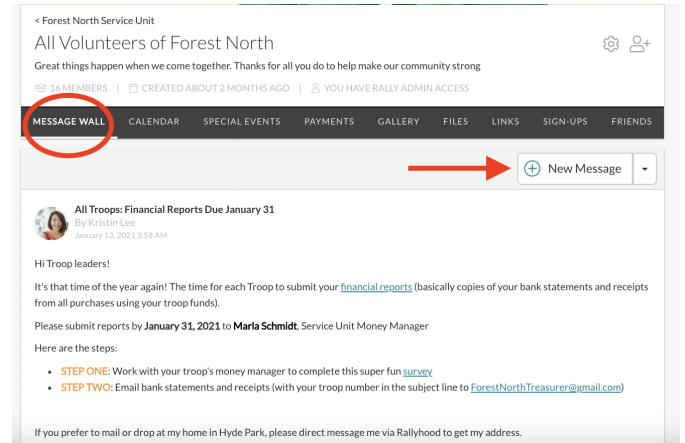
< Forest North Service Unit

All Volunteers of Forest North

Great things happen when we come together. Thanks for all you do to help make our community strong

16 MEMBERS | CREATED ABOUT 2 MONTHS AGO | YOU HAVE RALLY ADMIN ACCESS

MESSAGE WALL CALENDAR SPECIAL EVENTS PAYMENTS GALLERY FILES LINKS SIGN-UPS FRIENDS

New Message

All Troops: Financial Reports Due January 31
By Kristin Lee
January 13, 2021 3:58 AM

Hi Troop leaders!

It's that time of the year again! The time for each Troop to submit your financial reports (basically copies of your bank statements and receipts from all purchases using your troop funds).

Please submit reports by **January 31, 2021** to **Marla Schmidt**, Service Unit Money Manager

Here are the steps:

- STEP ONE: Work with your troop's money manager to complete this super fun survey
- STEP TWO: Email bank statements and receipts (with your troop number in the subject line to ForestNorthTreasurer@gmail.com)

If you prefer to mail or drop at my home in Hyde Park, please direct message me via Rallyhood to get my address.